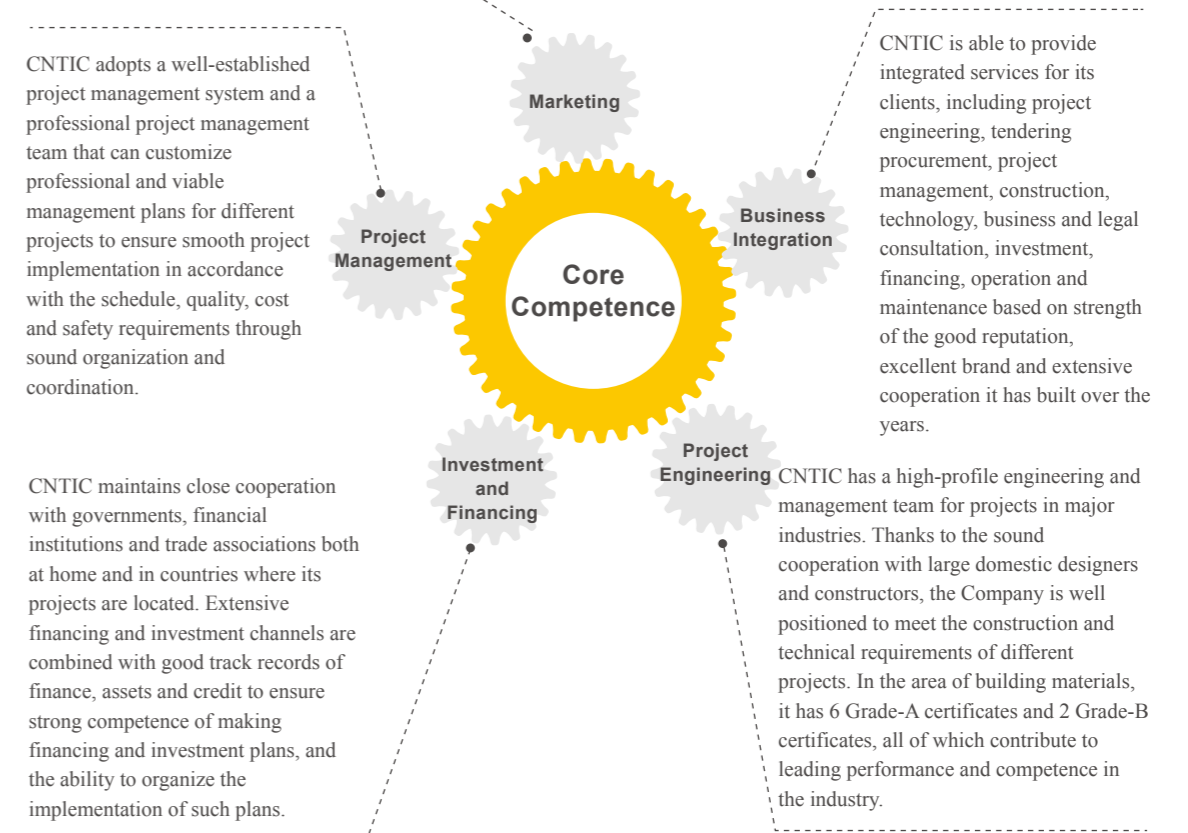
Marketing

CNTIC adopts a well-established project management system and a professional project management team that can customize professional and viable management plans for different projects to ensure smooth project implementation in accordance with the schedule, quality, cost and safety requirements through sound organization and coordination.

Project Management

Core Competence

Business Integration

CNTIC is able to provide integrated services for its clients, including project engineering, tendering procurement, project management, construction, technology, business and legal consultation, investment, financing, operation and maintenance based on strength of the good reputation, excellent brand and extensive cooperation it has built over the years.

Investment and Financing

Project Engineering

CNTIC maintains close cooperation with governments, financial institutions and trade associations both at home and in countries where its projects are located. Extensive financing and investment channels are combined with good track records of finance, assets and credit to ensure strong competence of making financing and investment plans, and the ability to organize the implementation of such plans.

CNTIC has a high-profile engineering and management team for projects in major industries. Thanks to the sound cooperation with large domestic designers and constructors, the Company is well positioned to meet the construction and technical requirements of different projects. In the area of building materials, it has 6 Grade-A certificates and 2 Grade-B certificates, all of which contribute to leading performance and competence in the industry.